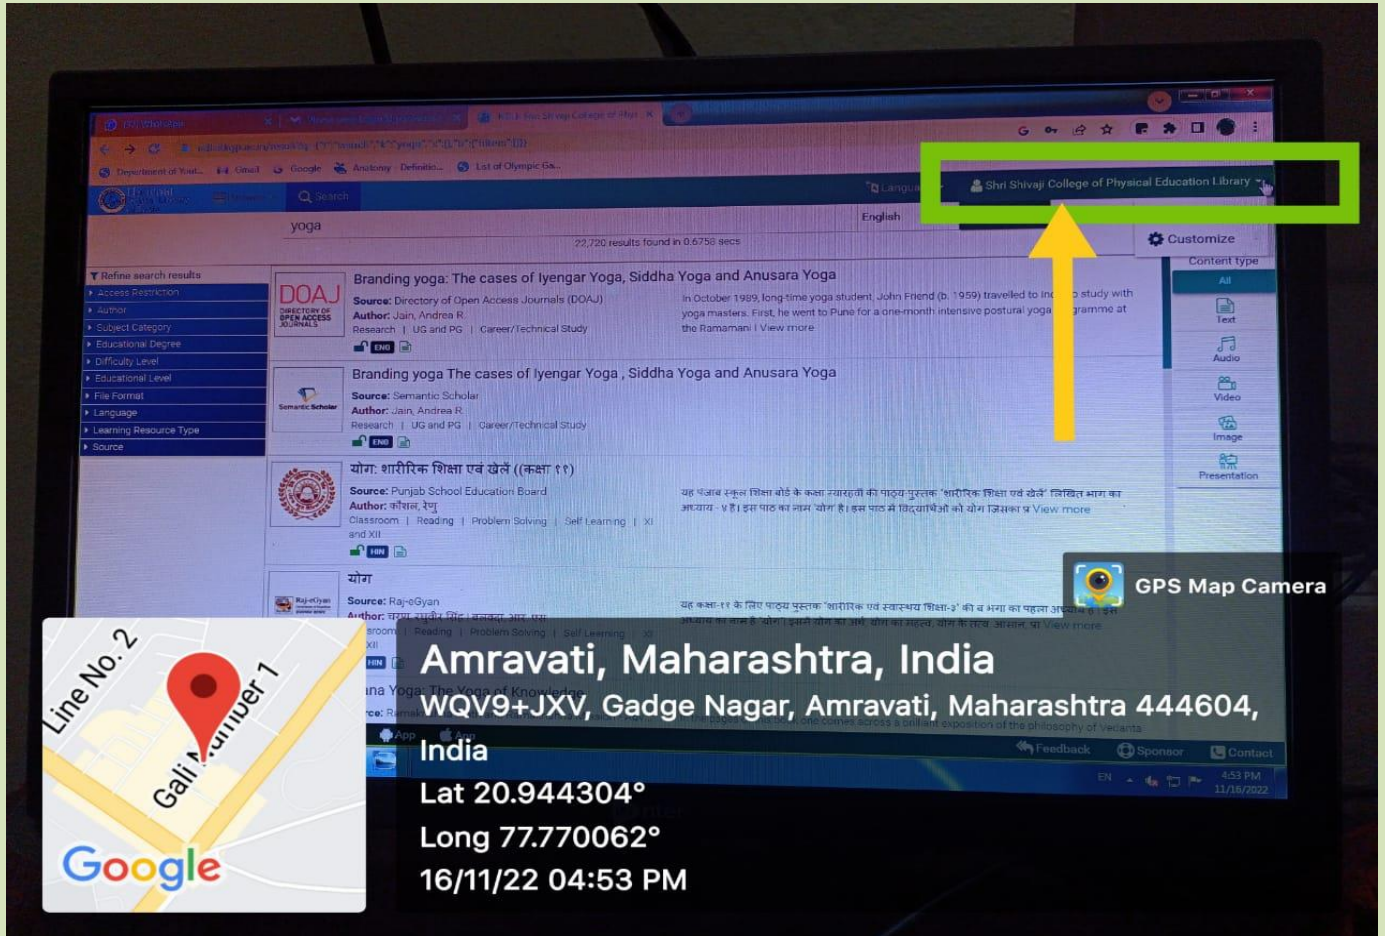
(1) WhatsApp

Department of Youl... Gmail Google Anatomy - Definitio... List of Olympic Ga...

Search

Language

Shri Shivaji College of Physical Education Library

yoga

English

22,720 results found in 0.6758 secs

Customize

Refine search results
Access Restriction
Author
Subject Category
Educational Degree
Difficulty Level
Educational Level
File Format
Language
Learning Resource Type
Source

Content type
All
Text
Audio
Video
Image
Presentation

DOAJ DIRECTORY OF OPEN ACCESS JOURNALS

Branding yoga: The cases of Iyengar Yoga, Siddha Yoga and Anusara Yoga
Source: Directory of Open Access Journals (DOAJ)
Author: Jain, Andrea R.
Research | UG and PG | Career/Technical Study
ENG

In October 1989, long-time yoga student, John Friend (b. 1959) travelled to In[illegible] study with yoga masters. First, he went to Pune for a one-month intensive postural yoga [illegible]gramme at the Ramamani | View more

Semantic Scholar

Branding yoga The cases of Iyengar Yoga , Siddha Yoga and Anusara Yoga
Source: Semantic Scholar
Author: Jain, Andrea R.
Research | UG and PG | Career/Technical Study
ENG

योग: शारीरिक शिक्षा एवं खेल ((कक्षा ११)
Source: Punjab School Education Board
Author: कौशल, रेणु
Classroom | Reading | Problem Solving | Self Learning | XI and XII
HIN

यह पंजाब स्कूल शिक्षा बोर्ड के कक्षा ग्यारहवीं की पाठ्य-पुस्तक 'शारीरिक शिक्षा एवं खेल' लिखित भाग का अध्याय - ४ है। इस पाठ का नाम 'योग' है। इस पाठ में विद्यार्थियों को योग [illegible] View more

योग
Source: Raj-eGyan
Author: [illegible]
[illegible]room | Reading | Problem Solving | Self Learning | XI
XII
HIN

यह कक्षा-११ के लिए पाठ्य पुस्तक 'शारीरिक एवं स्वास्थ्य शिक्षा-३' की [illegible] View more

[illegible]na Yoga: The Yoga of Knowledge

App App Feedback Sponsor Contact

EN 4:53 PM 11/16/2022

GPS Map Camera

Amravati, Maharashtra, India
WQV9+JXV, Gadge Nagar, Amravati, Maharashtra 444604, India
Lat 20.944304°
Long 77.770062°
16/11/22 04:53 PM

Line No. 2
Gali Number 1
Google